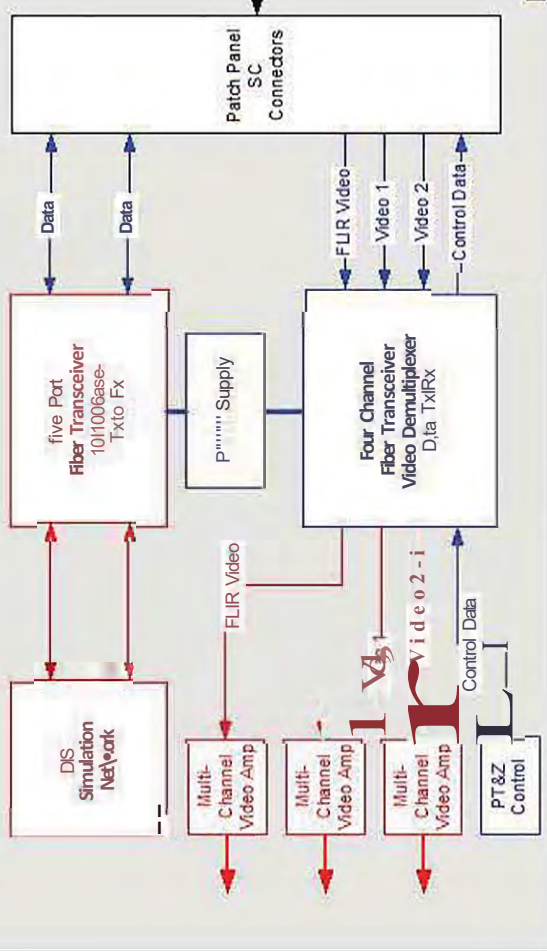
Patch Panel
SC
Connectors

Data

Data

FLIR Video

Video 1

Video 2

Control Data

five Port
Fiber Transceiver
10/1006ase-
Txto Fx

P""" Supply

Four Channel
Fiber Transceiver
Video Demultiplexer
D,ta TxIRx

FLIR Video

Vd 1

Video 2-i

Control Data

DIS
Simulation
Net ork

Multi-
Channel
Video Amp

Multi-
Channel
Video Amp

Multi-
Channel
Video Amp

PT&Z
Control